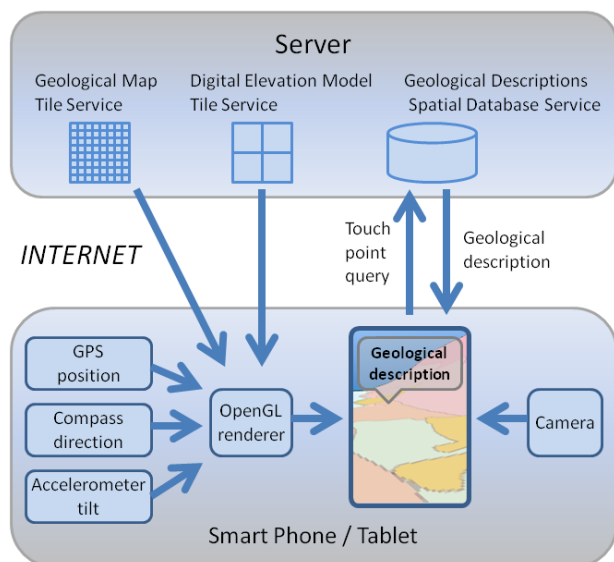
Server

Geological Map Tile Service

Digital Elevation Model Tile Service

Geological Descriptions Spatial Database Service

INTERNET

Touch point query

Geological description

GPS position

Compass direction

Accelerometer tilt

OpenGL renderer

Geological description

Camera

Smart Phone / Tablet